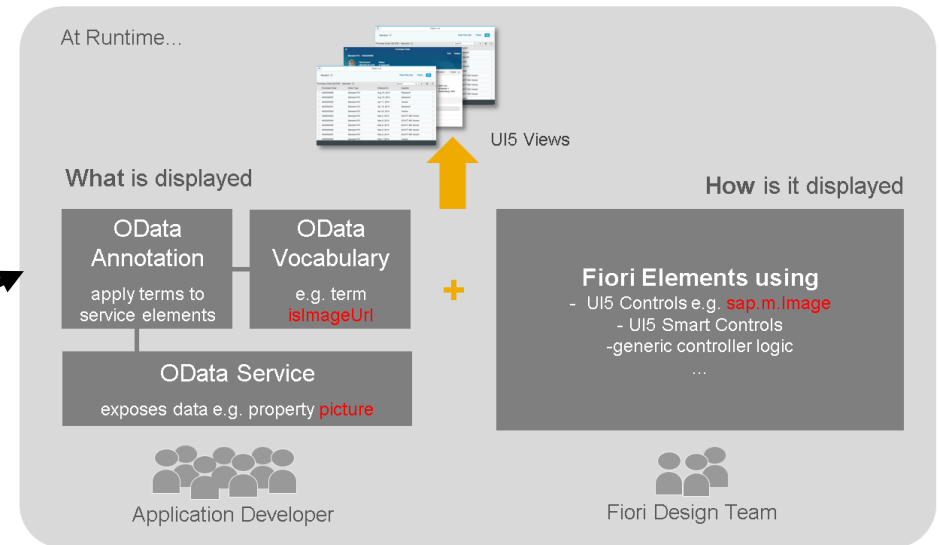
At Runtime…

UI5 Views

What is displayed

How is it displayed

OData Annotation

apply terms to service elements

OData Vocabulary

e.g. term isImageUrl

+

Fiori Elements using

- UI5 Controls e.g. sap.m.Image
- UI5 Smart Controls
-generic controller logic
…

OData Service

exposes data e.g. property picture

Application Developer

Fiori Design Team